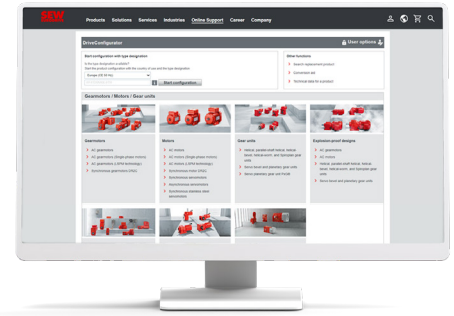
SEW

Products Solutions Services Industries Online Support Career Company

DriveConfigurator

User options

Start configuration with type designation

Is the type designation available?

Start the product configuration with the country of use and the type designation.

Europe (DE 50 Hz)

Start configuration

Other functions

Search replacement product

Connection aid

Technical data for a product

Gearmotors / Motors / Gear units

Gearmotors

AC gearmotors

AC gearmotors (Single-phase motors)

AC gearmotors (LSPM technology)

Synchronous gearmotors (CMP)

Motors

AC motors

AC motors (Single-phase motors)

AC motors (LSPM technology)

Synchronous motors (CMP)

Synchronous servomotors

Asynchronous servomotors

Synchronous stainless steel servomotors

Gear units

Helical, parallel-shaft helical, helical-bevel, helical-worm, and Spiroplan gear units

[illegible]

Servo planetary gear unit P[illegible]

Explosion-proof designs

AC gearmotors

AC motors

Helical, parallel-shaft helical, helical-bevel, helical-worm, and Spiroplan gear units

Servo-bevel and planetary gear units